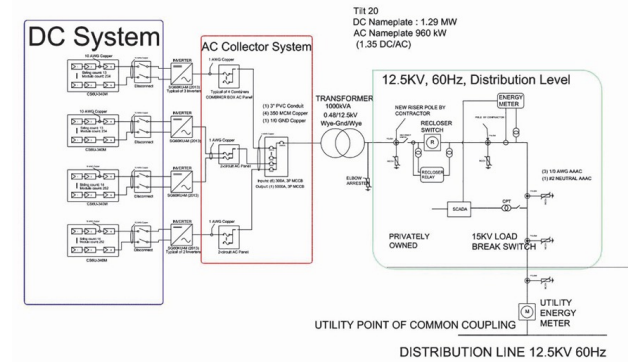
Tilt 20
DC Nameplate : 1.29 MW
AC Nameplate 960 kW
(1.35 DC/AC)

DC System

AC Collector System

12.5KV, 60Hz, Distribution Level

10 AWG Copper
String count 15 Module count 234

12 AWG Copper
String count 15 Module count 234

String count 15 Module count 227

String count 15 Module count 234

INVERTER
SG60KU-M (2013)
Typical of 3 Inverters

INVERTER
SG60KU-M (2013)

INVERTER
SG60KU-M (2013)

INVERTER
SG60KU-M (2013)
Typical of 2 Inverters

Disconnect

1 AWG Copper
Typical of 4 Combiners
COMBINER BOX AC Panel

(1) 3" PVC Conduit
(4) 350 MCM Copper
(1) 1/0 GND Copper

Inputs (4) 300A, 3P MCCB
Output (1) 1000A, 3P MCCB

1 AWG Copper
2-circuit AC Panel

1 AWG Copper
2-circuit AC Panel

TRANSFORMER
1000kVA
0.48/12.5kV
Wye-Gnd/Wye

ELBOW ARRESTOR

NEW RISER POLE BY CONTRACTOR

RECLOSER SWITCH

RECLOSER RELAY

ENERGY METER

SCADA

OPT

PRIVATELY OWNED

15KV LOAD BREAK SWITCH

(3) 1/0 AWG AAAC
(1) #2 NEUTRAL AAAC

UTILITY ENERGY METER

UTILITY POINT OF COMMON COUPLING

DISTRIBUTION LINE 12.5KV 60Hz